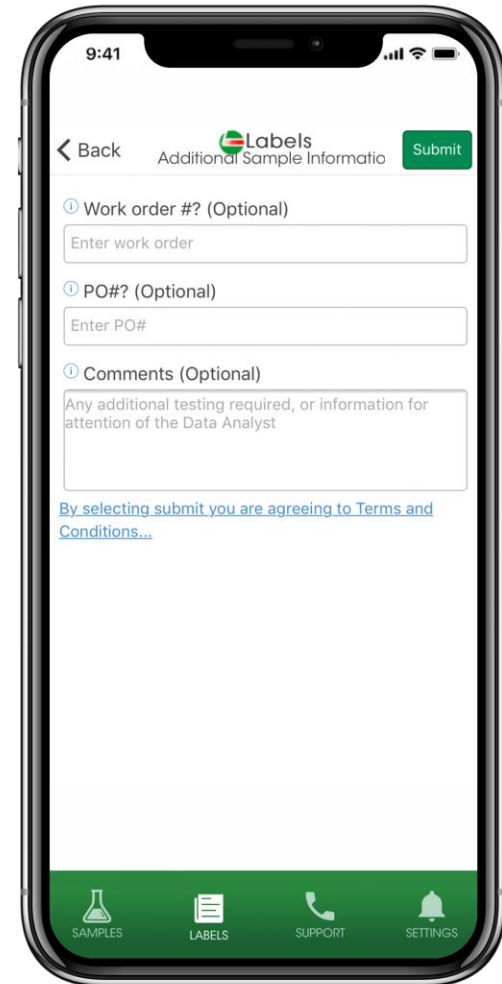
9:41

Back

Labels
Additional Sample Informatio

Submit

Work order #? (Optional)

Enter work order

PO#? (Optional)

Enter PO#

Comments (Optional)

Any additional testing required, or information for attention of the Data Analyst

By selecting submit you are agreeing to Terms and Conditions...

SAMPLES

LABELS

SUPPORT

SETTINGS